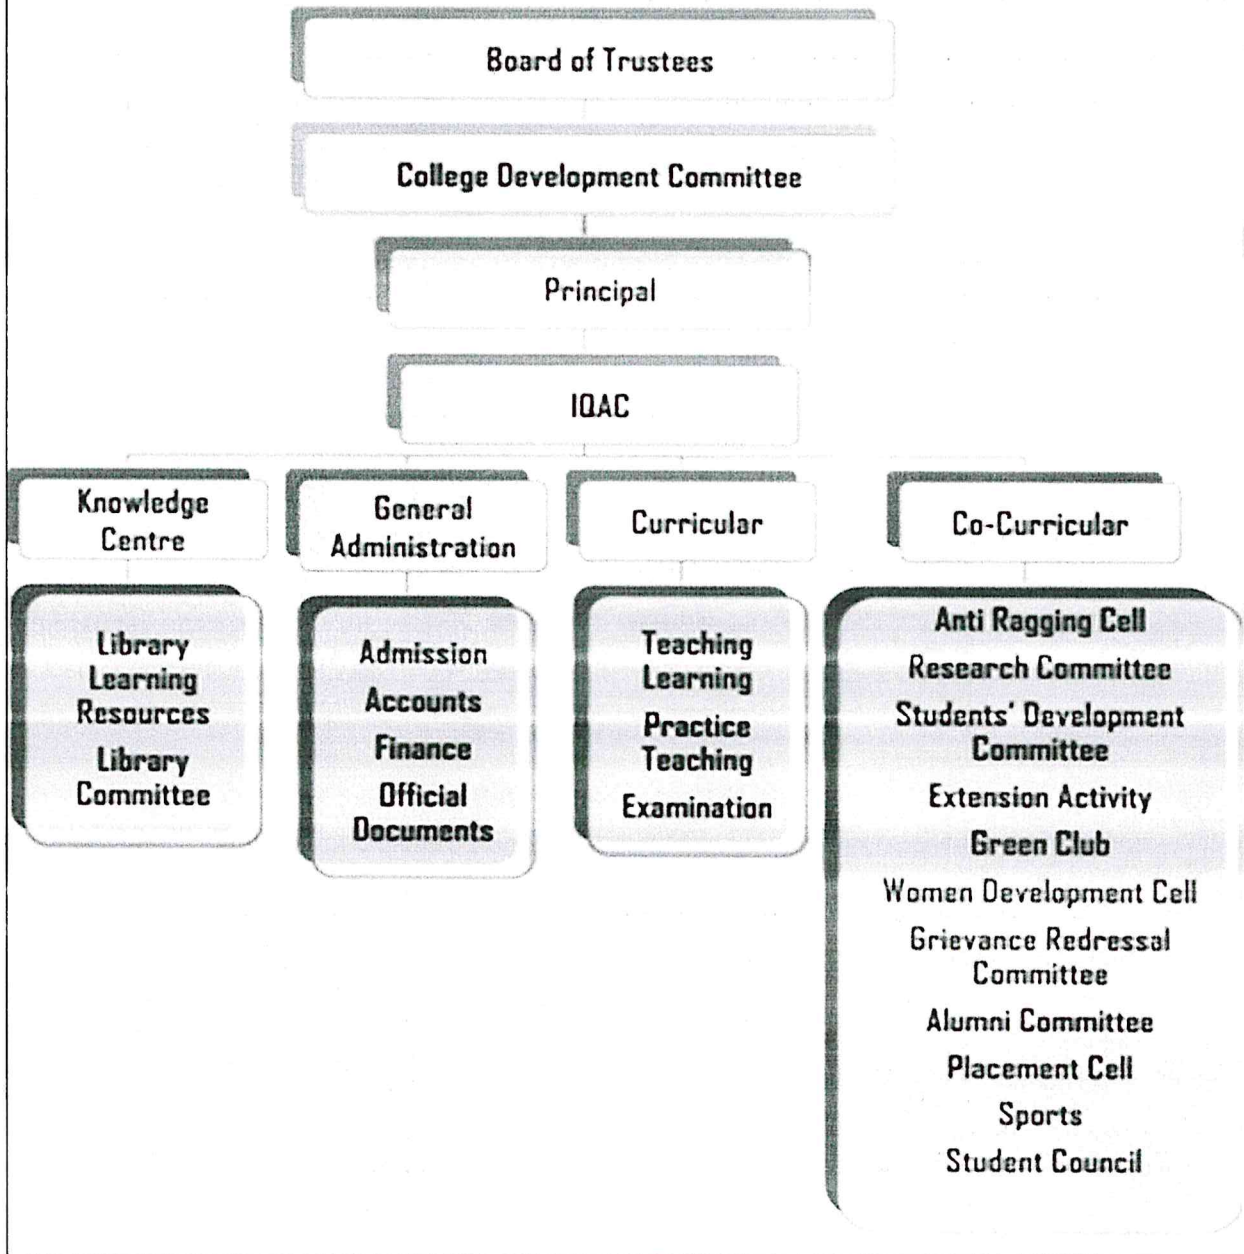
Board of Trustees

College Development Committee

Principal

IQAC

Knowledge Centre

General Administration

Curricular

Co-Curricular

Library Learning Resources

Library Committee

Admission

Accounts

Finance

Official Documents

Teaching Learning

Practice Teaching

Examination

Anti Ragging Cell

Research Committee

Students' Development Committee

Extension Activity

Green Club

Women Development Cell

Grievance Redressal Committee

Alumni Committee

Placement Cell

Sports

Student Council